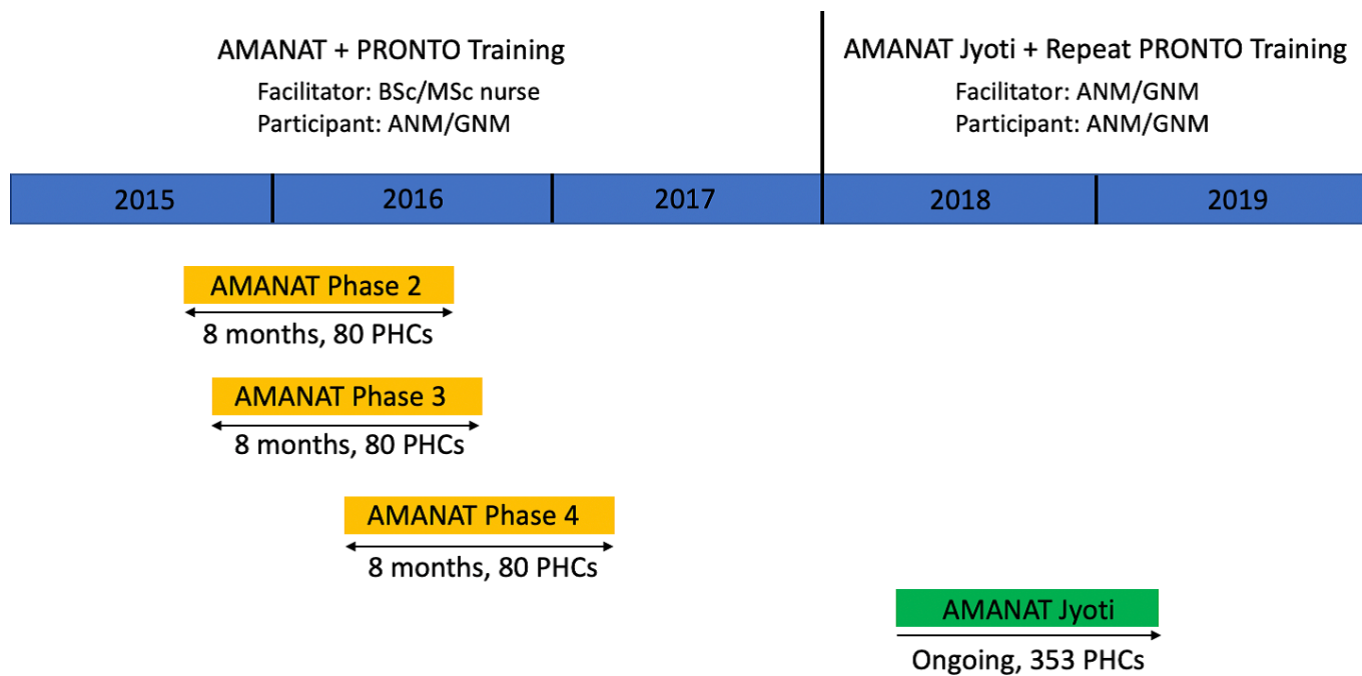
AMANAT + PRONTO Training
Facilitator: BSc/MSc nurse
Participant: ANM/GNM

AMANAT Jyoti + Repeat PRONTO Training
Facilitator: ANM/GNM
Participant: ANM/GNM

2015 | 2016 | 2017 | 2018 | 2019

AMANAT Phase 2
8 months, 80 PHCs

AMANAT Phase 3
8 months, 80 PHCs

AMANAT Phase 4
8 months, 80 PHCs

AMANAT Jyoti
Ongoing, 353 PHCs